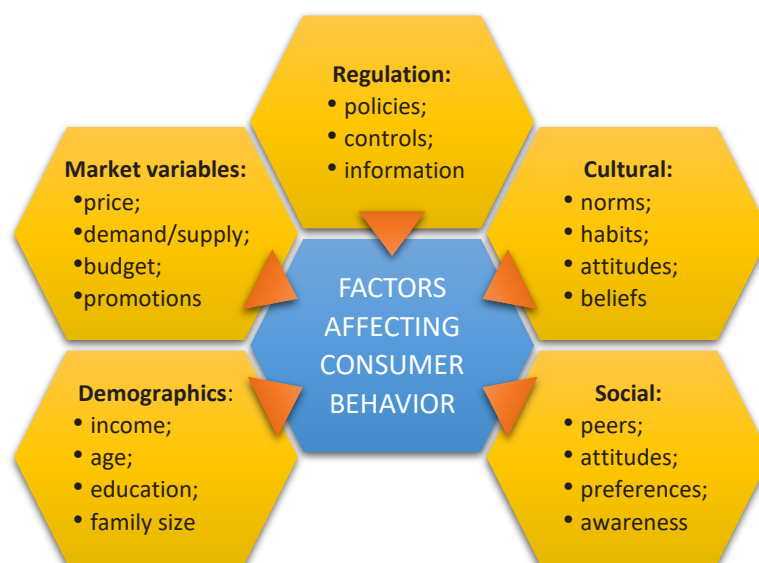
**Regulation:**
• policies;
• controls;
• information

**Market variables:**
•price;
•demand/supply;
•budget;
•promotions

**Cultural:**
• norms;
• habits;
• attitudes;
• beliefs

FACTORS AFFECTING CONSUMER BEHAVIOR

**Demographics**:
• income;
• age;
• education;
• family size

**Social:**
• peers;
• attitudes;
• preferences;
• awareness